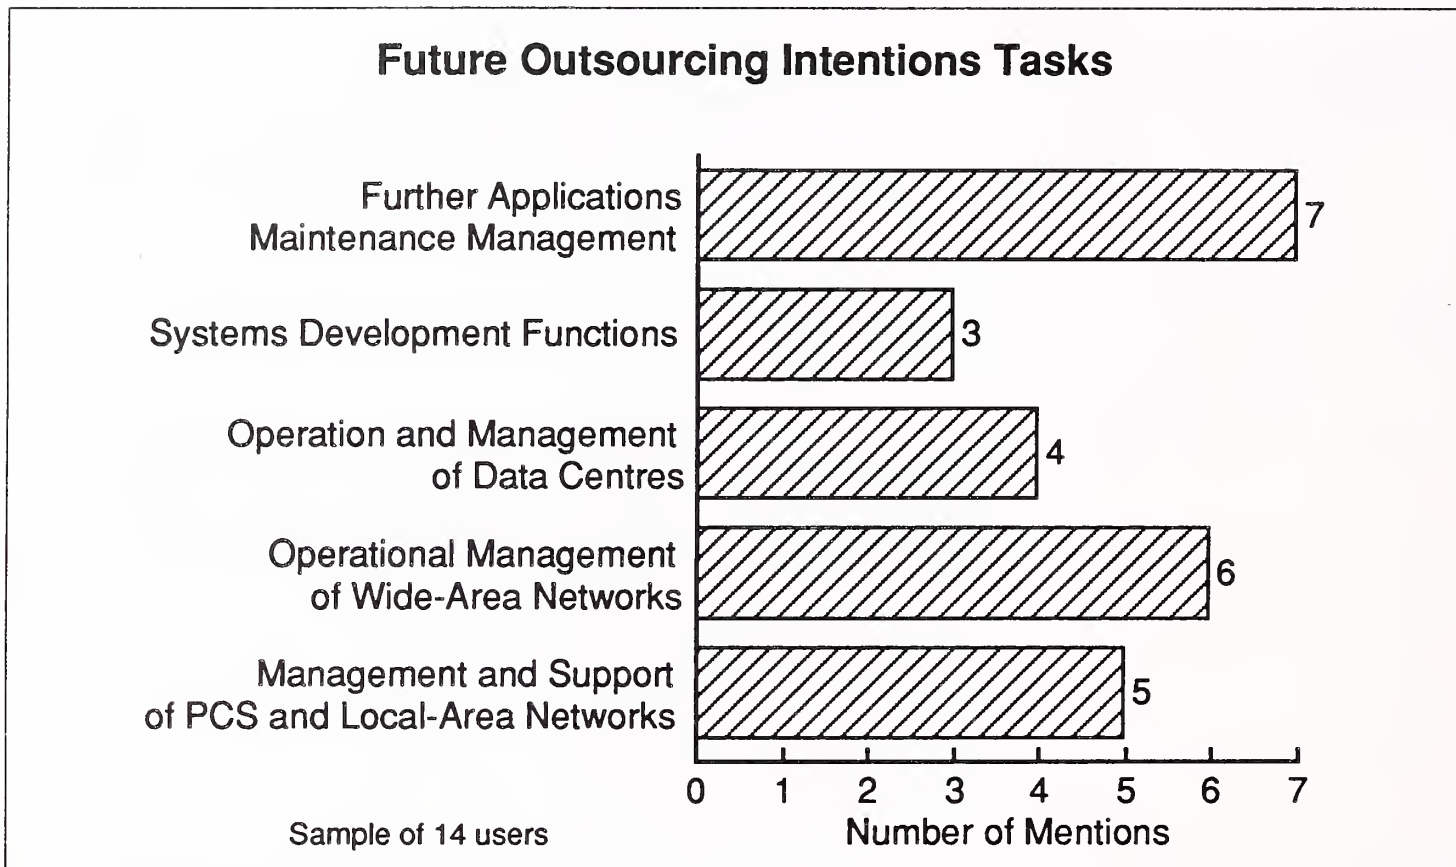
Future Outsourcing Intentions Tasks

Further Applications Maintenance Management
7

Systems Development Functions
3

Operation and Management of Data Centres
4

Operational Management of Wide-Area Networks
6

Management and Support of PCS and Local-Area Networks
5

0 1 2 3 4 5 6 7

Sample of 14 users

Number of Mentions